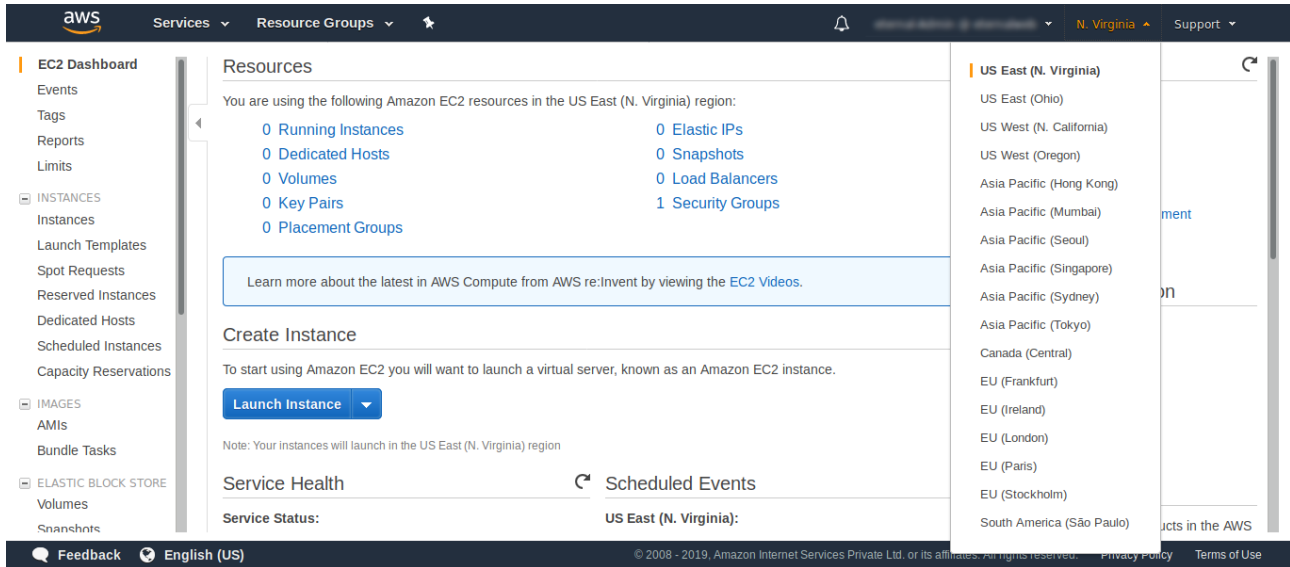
aws Services Resource Groups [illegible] N. Virginia Support

EC2 Dashboard
Events
Tags
Reports
Limits
INSTANCES
Instances
Launch Templates
Spot Requests
Reserved Instances
Dedicated Hosts
Scheduled Instances
Capacity Reservations
IMAGES
AMIs
Bundle Tasks
ELASTIC BLOCK STORE
Volumes
Snapshots

Resources

You are using the following Amazon EC2 resources in the US East (N. Virginia) region:

0 Running Instances
0 Dedicated Hosts
0 Volumes
0 Key Pairs
0 Placement Groups
0 Elastic IPs
0 Snapshots
0 Load Balancers
1 Security Groups

Learn more about the latest in AWS Compute from AWS re:Invent by viewing the EC2 Videos.

Create Instance

To start using Amazon EC2 you will want to launch a virtual server, known as an Amazon EC2 instance.

Launch Instance

Note: Your instances will launch in the US East (N. Virginia) region

Service Health

Service Status:

Scheduled Events

US East (N. Virginia):

US East (N. Virginia)
US East (Ohio)
US West (N. California)
US West (Oregon)
Asia Pacific (Hong Kong)
Asia Pacific (Mumbai)
Asia Pacific (Seoul)
Asia Pacific (Singapore)
Asia Pacific (Sydney)
Asia Pacific (Tokyo)
Canada (Central)
EU (Frankfurt)
EU (Ireland)
EU (London)
EU (Paris)
EU (Stockholm)
South America (São Paulo)

ment
on
ucts in the AWS

Feedback English (US) © 2008 - 2019, Amazon Internet Services Private Ltd. or its affiliates. All rights reserved. Privacy Policy Terms of Use